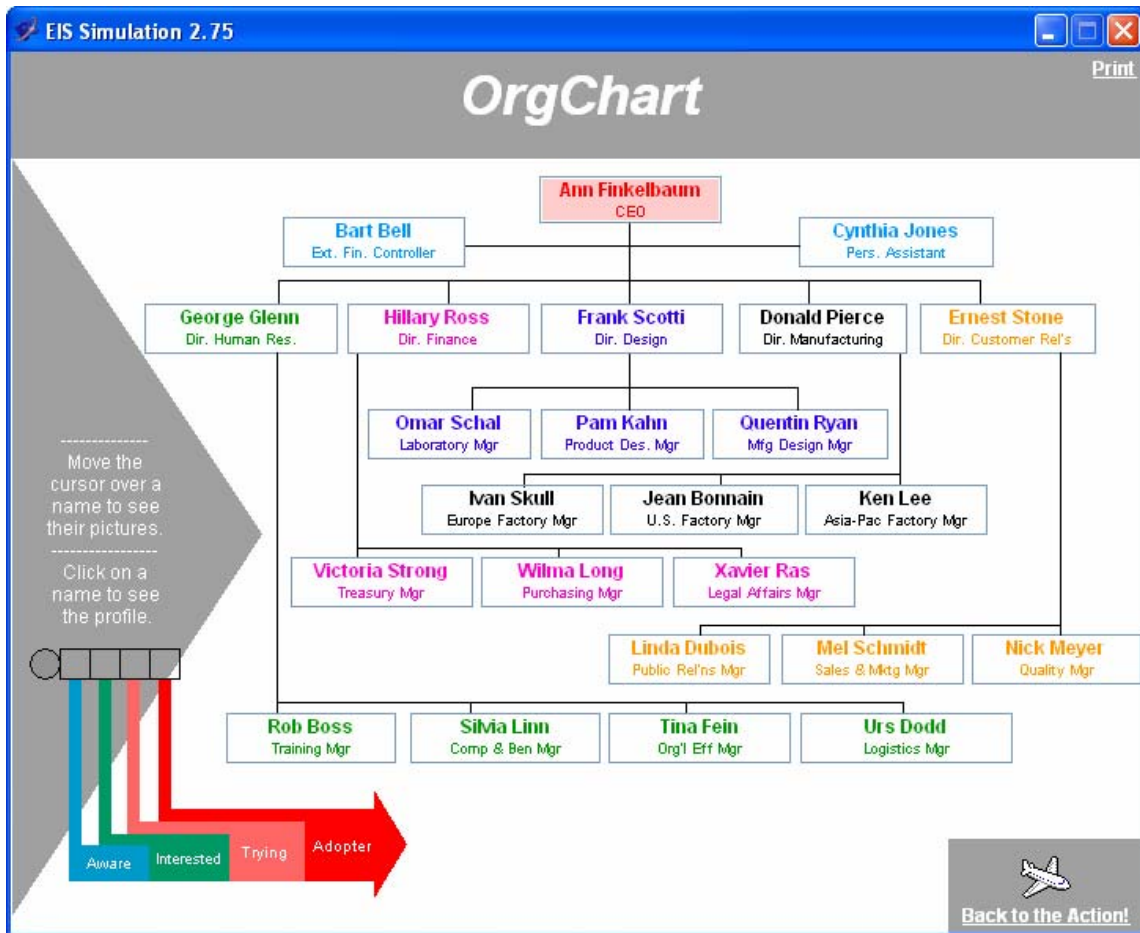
EIS Simulation 2.75

Print

OrgChart

Ann Finkelbaum
CEO

Bart Bell
Ext. Fin. Controller

Cynthia Jones
Pers. Assistant

George Glenn
Dir. Human Res.

Hillary Ross
Dir. Finance

Frank Scotti
Dir. Design

Donald Pierce
Dir. Manufacturing

Ernest Stone
Dir. Customer Rel's

Omar Schal
Laboratory Mgr

Pam Kahn
Product Des. Mgr

Quentin Ryan
Mfg Design Mgr

Ivan Skull
Europe Factory Mgr

Jean Bonnain
U.S. Factory Mgr

Ken Lee
Asia-Pac Factory Mgr

Victoria Strong
Treasury Mgr

Wilma Long
Purchasing Mgr

Xavier Ras
Legal Affairs Mgr

Linda Dubois
Public Rel'ns Mgr

Mel Schmidt
Sales & Mktg Mgr

Nick Meyer
Quality Mgr

Rob Boss
Training Mgr

Silvia Linn
Comp & Ben Mgr

Tina Fein
Org'l Eff Mgr

Urs Dodd
Logistics Mgr

--------------
Move the cursor over a name to see their pictures.
--------------
Click on a name to see the profile.

Aware
Interested
Trying
Adopter

Back to the Action!